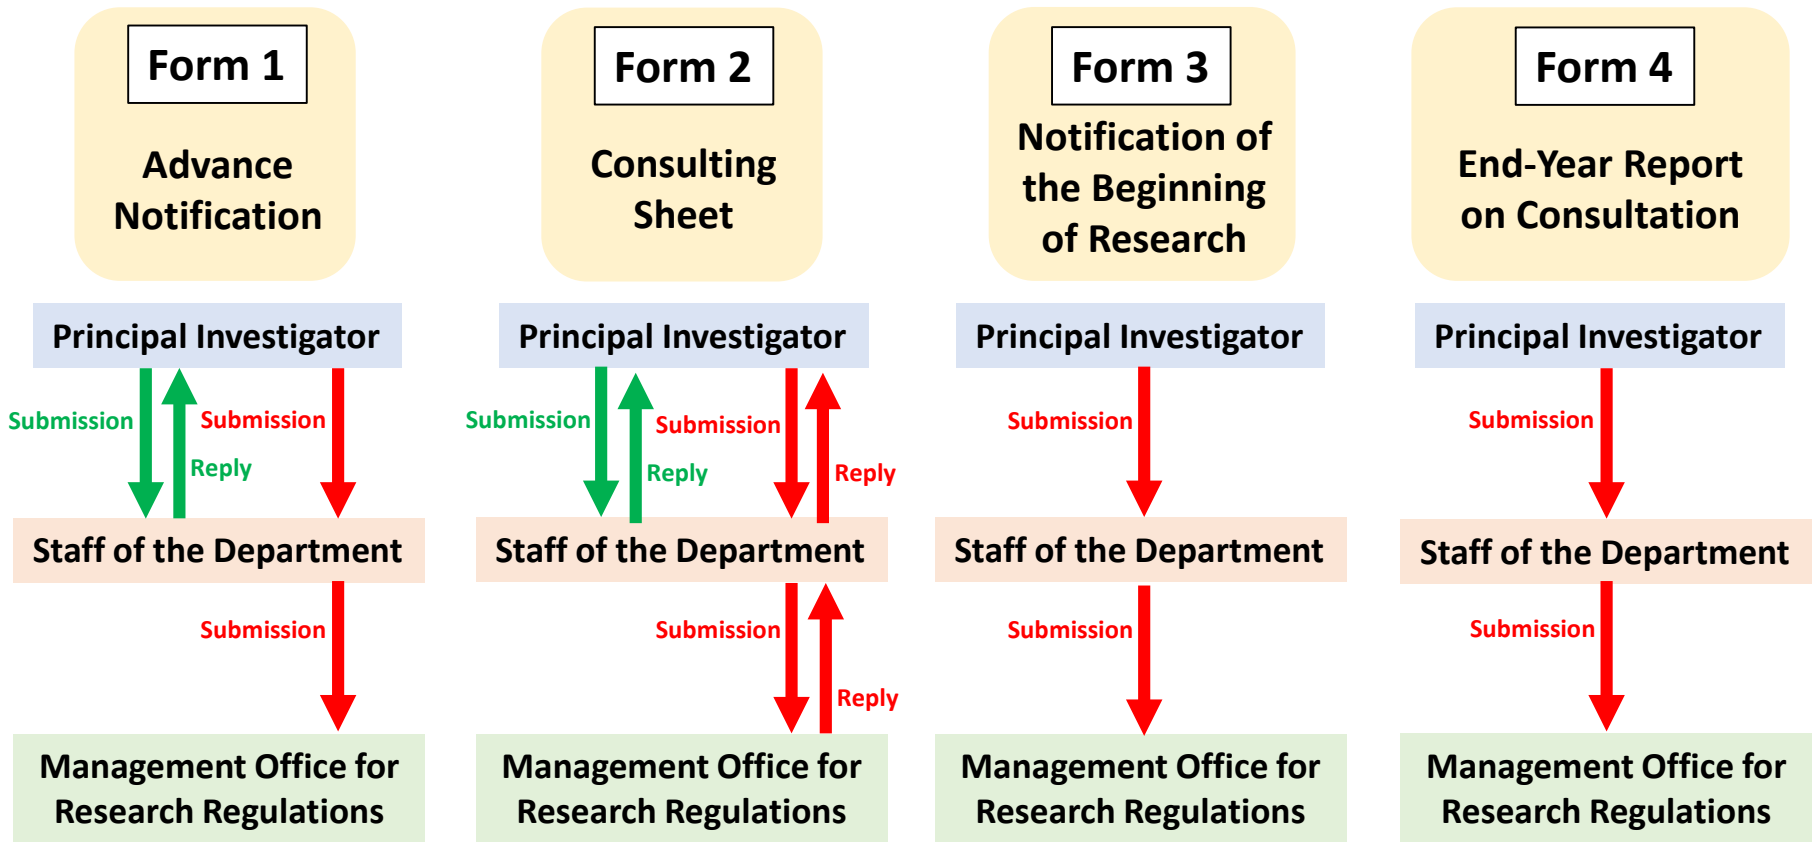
Form 1

Advance Notification

Principal Investigator

Submission

Reply

Submission

Staff of the Department

Submission

Management Office for Research Regulations

Form 2

Consulting Sheet

Principal Investigator

Submission

Reply

Submission

Reply

Staff of the Department

Submission

Reply

Management Office for Research Regulations

Form 3

Notification of the Beginning of Research

Principal Investigator

Submission

Staff of the Department

Submission

Management Office for Research Regulations

Form 4

End-Year Report on Consultation

Principal Investigator

Submission

Staff of the Department

Submission

Management Office for Research Regulations